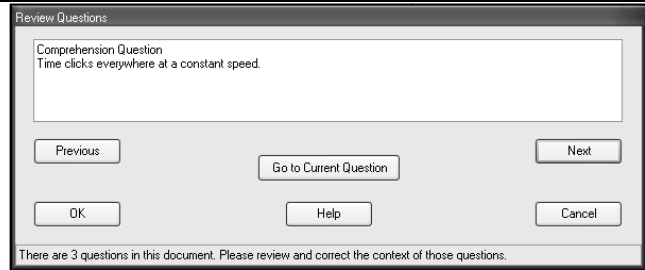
Review Questions

Comprehension Question
Time clicks everywhere at a constant speed.

Previous

Go to Current Question

Next

OK

Help

Cancel

There are 3 questions in this document. Please review and correct the context of those questions.